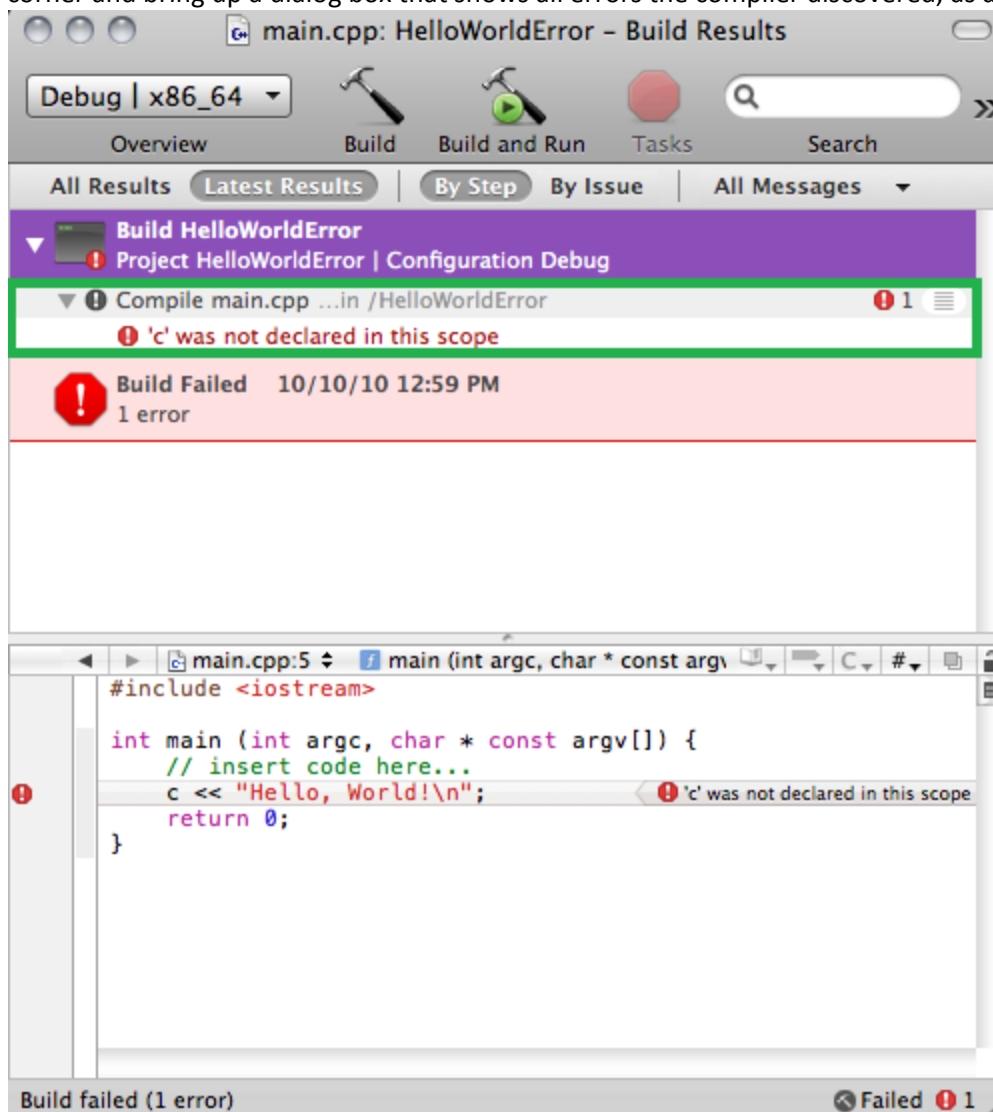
main.cpp: HelloWorldError – Build Results

Debug | x86_64

Overview

Build

Build and Run

Tasks

Search

All Results Latest Results By Step By Issue All Messages

Build HelloWorldError
Project HelloWorldError | Configuration Debug

Compile main.cpp ...in /HelloWorldError 1

'c' was not declared in this scope

Build Failed 10/10/10 12:59 PM
1 error

main.cpp:5 main (int argc, char * const arg C #

```
#include <iostream>

int main (int argc, char * const argv[]) {
    // insert code here...
    c << "Hello, World!\n";
    return 0;
}
```

'c' was not declared in this scope

Build failed (1 error)

Failed 1